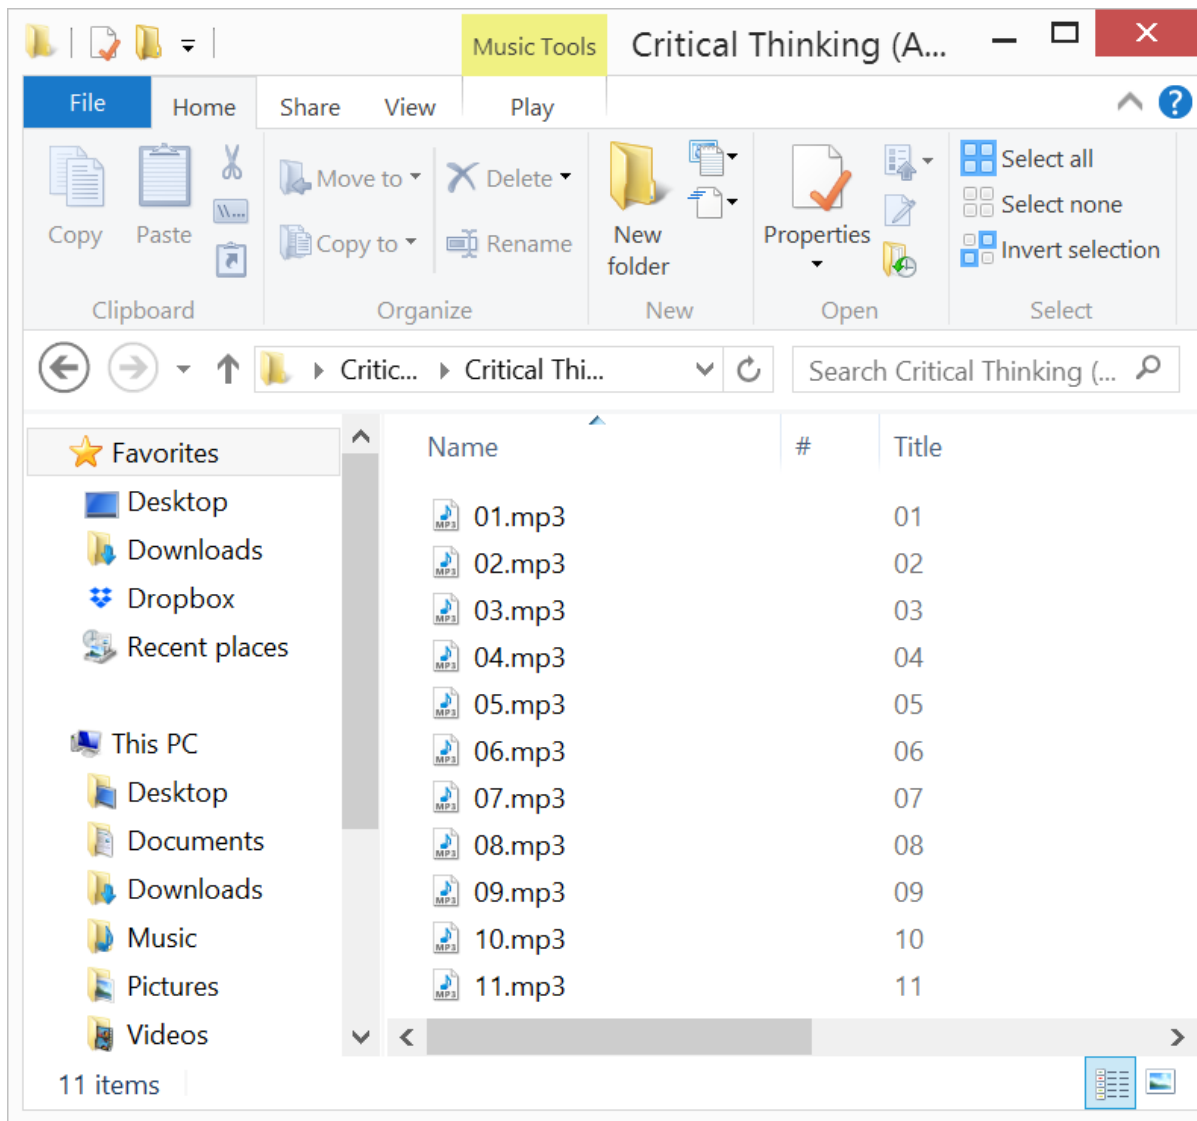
Music Tools
Critical Thinking (A...

File
Home
Share
View
Play

Copy
Paste
Clipboard

Move to
Copy to
Delete
Rename
Organize

New folder
New

Properties
Open

Select all
Select none
Invert selection
Select

Critic... › Critical Thi...

Search Critical Thinking (...

Favorites
Desktop
Downloads
Dropbox
Recent places

This PC
Desktop
Documents
Downloads
Music
Pictures
Videos

| Name | # | Title |
|---|---|---|
| 01.mp3 | | 01 |
| 02.mp3 | | 02 |
| 03.mp3 | | 03 |
| 04.mp3 | | 04 |
| 05.mp3 | | 05 |
| 06.mp3 | | 06 |
| 07.mp3 | | 07 |
| 08.mp3 | | 08 |
| 09.mp3 | | 09 |
| 10.mp3 | | 10 |
| 11.mp3 | | 11 |

11 items